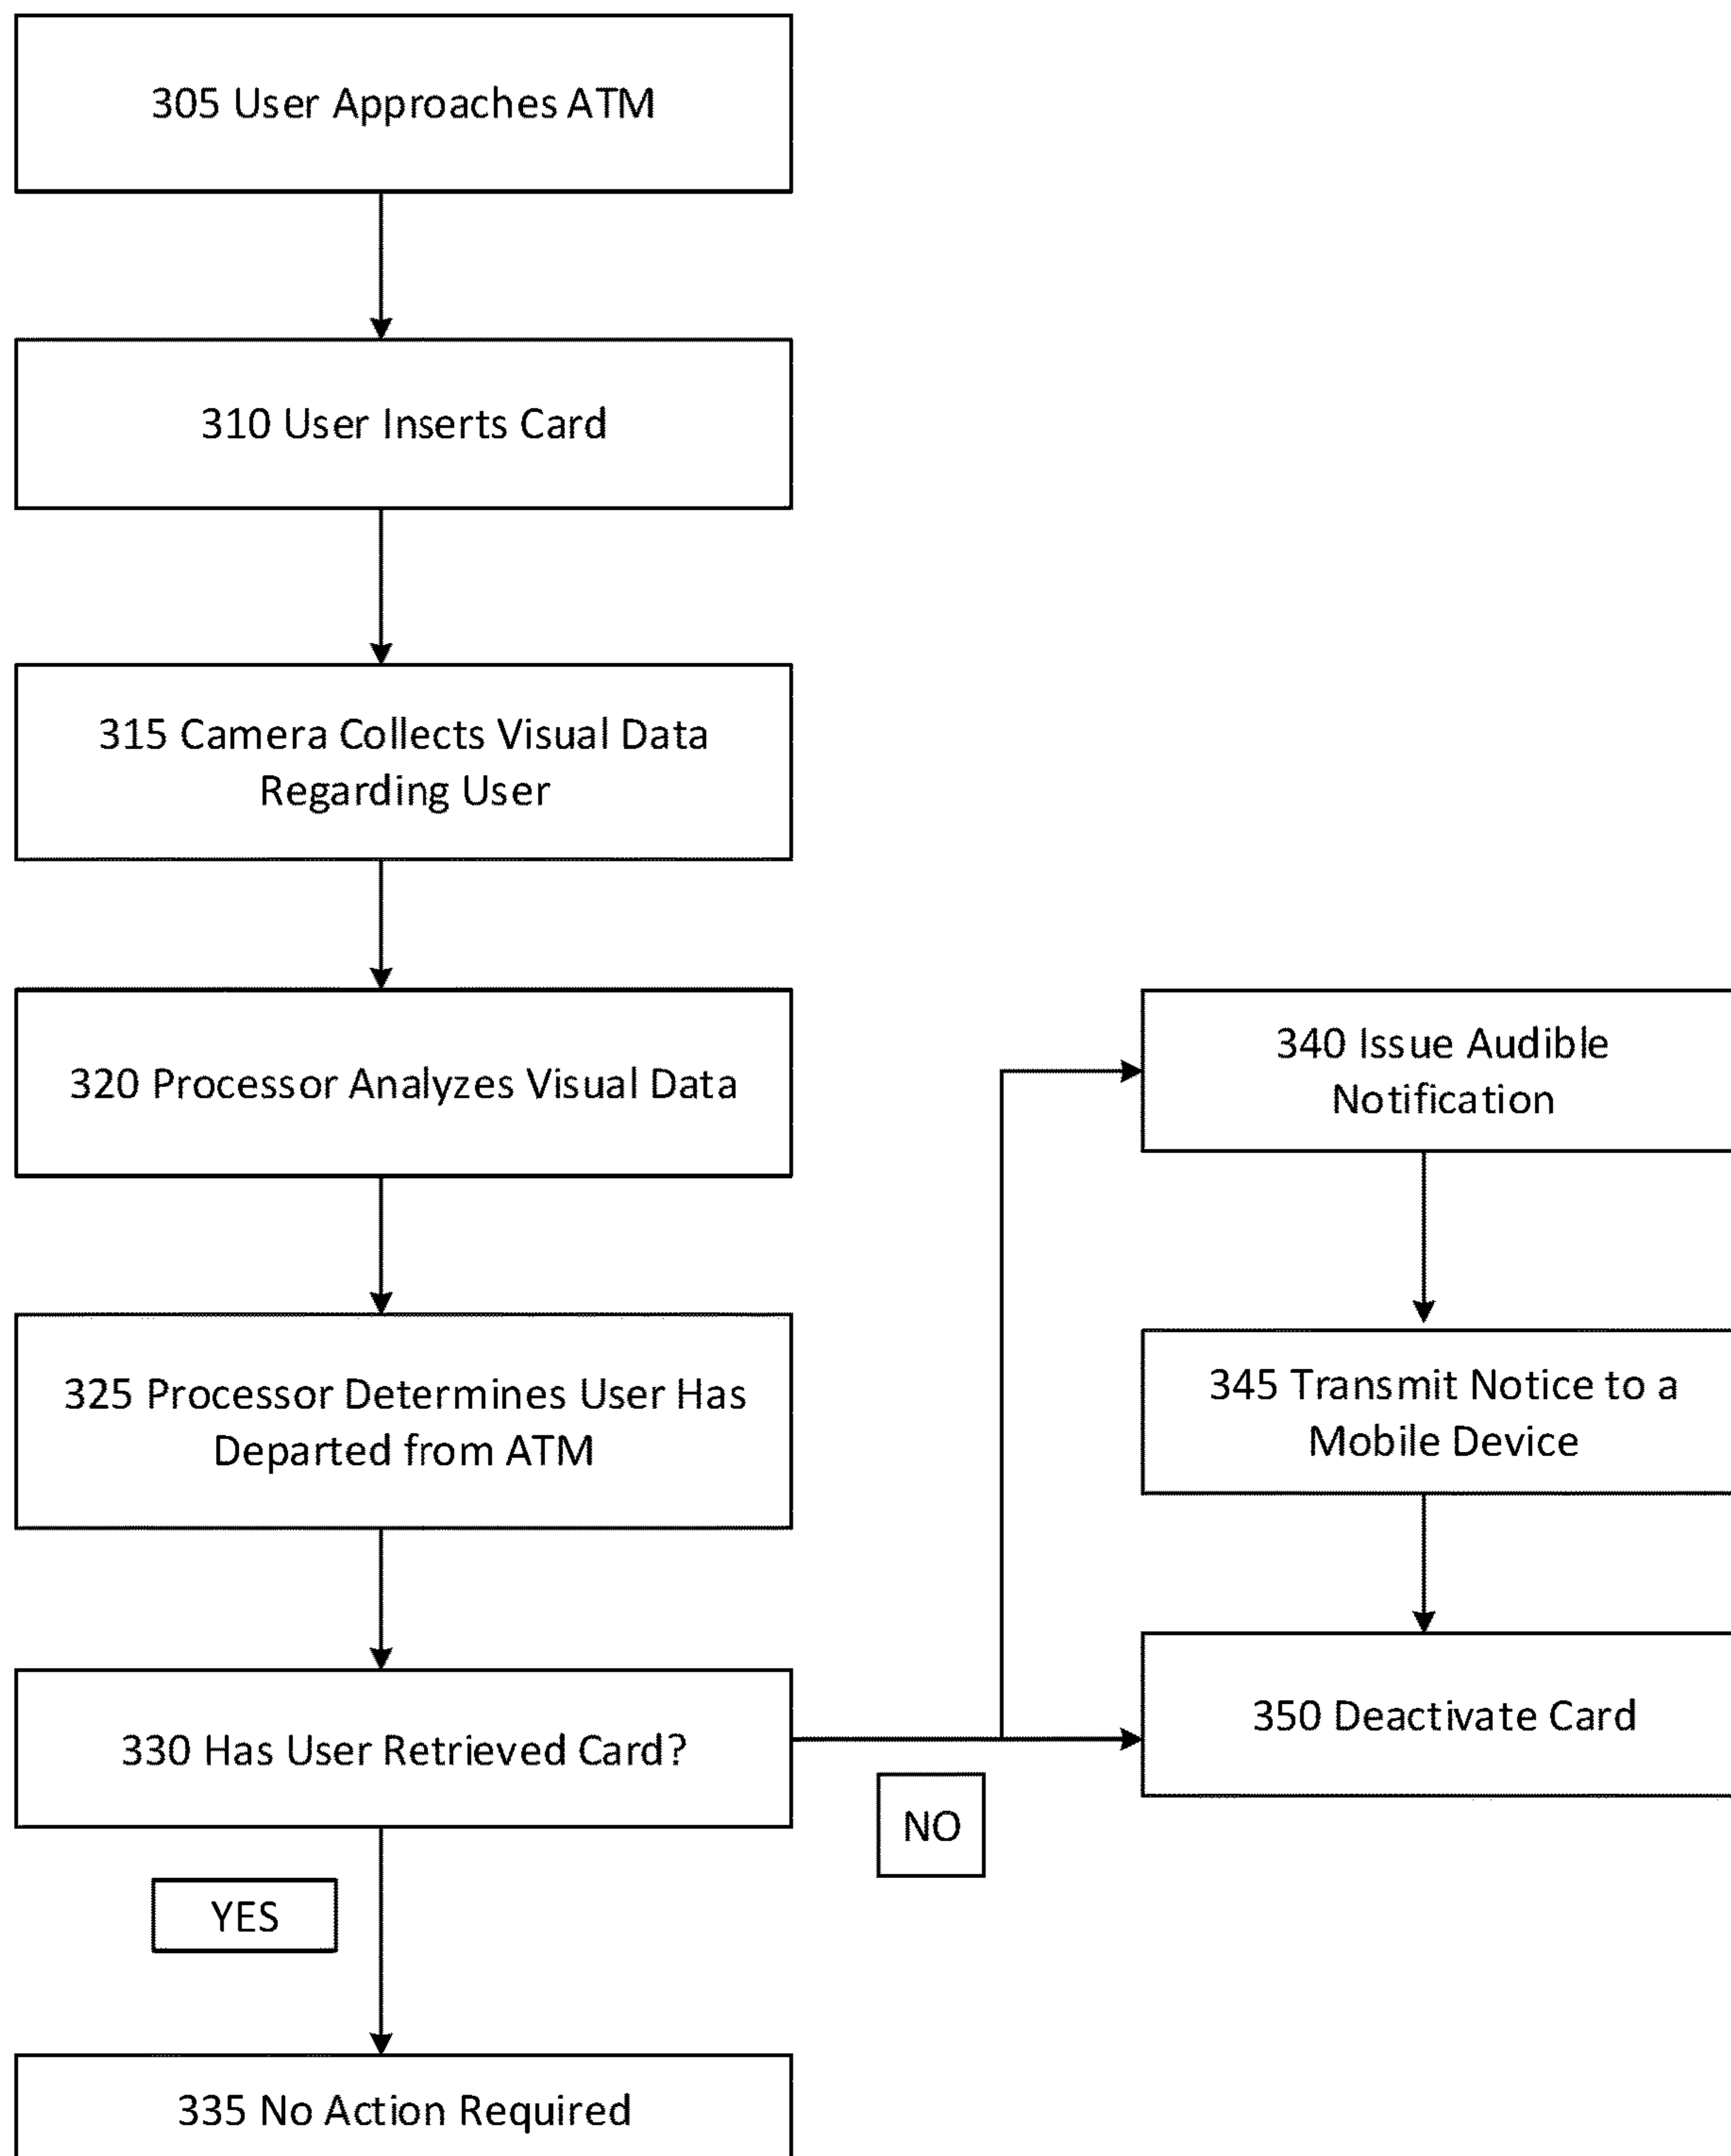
305 User Approaches ATM

310 User Inserts Card

315 Camera Collects Visual Data Regarding User

320 Processor Analyzes Visual Data

325 Processor Determines User Has Departed from ATM

330 Has User Retrieved Card?

YES

335 No Action Required

NO

340 Issue Audible Notification

345 Transmit Notice to a Mobile Device

350 Deactivate Card